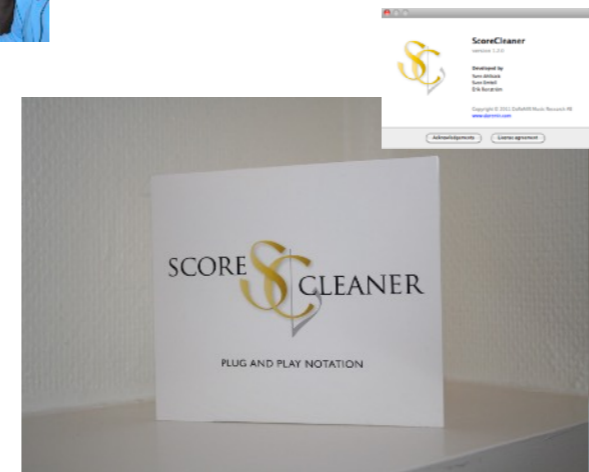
ScoreCleaner
version 1.2.0

Developed by
Sven Ahlbäck
Sven Emtell
Erik Burström

Copyright © 2011 DoReMIR Music Research AB
www.doremir.com

Acknowledgements
License agreement

SCORE CLEANER

PLUG AND PLAY NOTATION